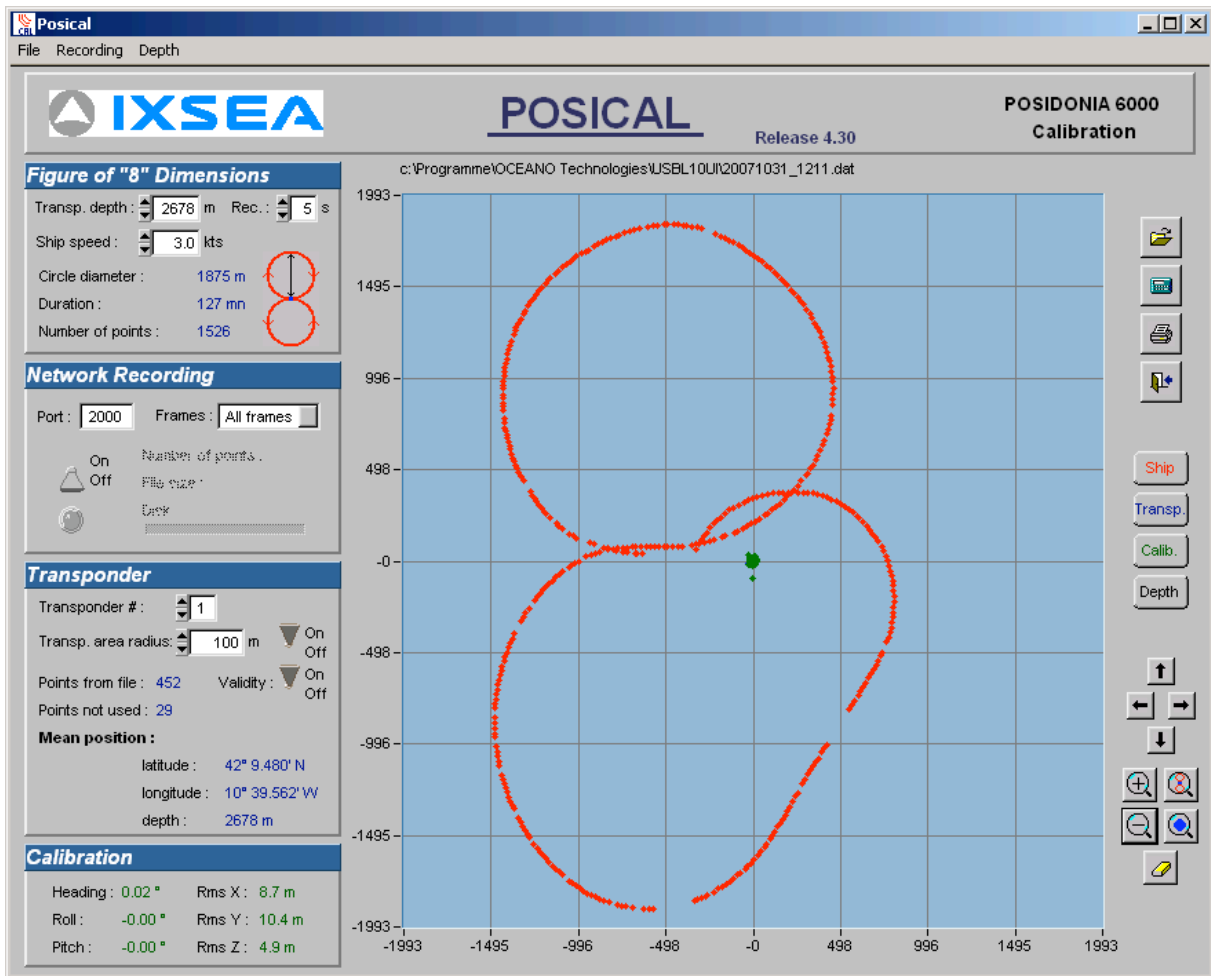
Posical

File Recording Depth

IXSEA

POSICAL

Release 4.30

POSIDONIA 6000
Calibration

Figure of "8" Dimensions

Transp. depth : 2678 m Rec. : 5 s

Ship speed : 3.0 kts

Circle diameter : 1875 m

Duration : 127 mn

Number of points : 1526

Network Recording

Port : 2000 Frames : All frames

On
Off

Number of points :

File size :

Disk

Transponder

Transponder # : 1

Transp. area radius : 100 m On Off

Points from file : 452 Validity : On Off

Points not used : 29

Mean position :

latitude : 42° 9.480' N

longitude : 10° 39.562' W

depth : 2678 m

Calibration

Heading : 0.02 ° Rms X : 8.7 m

Roll : -0.00 ° Rms Y : 10.4 m

Pitch : -0.00 ° Rms Z : 4.9 m

c:\Programme\OCEANO Technologies\USBL10UI\20071031_1211.dat

1993
1495
996
498
-0
-498
-996
-1495
-1993

-1993 -1495 -996 -498 -0 498 996 1495 1993

Ship
Transp.
Calib.
Depth